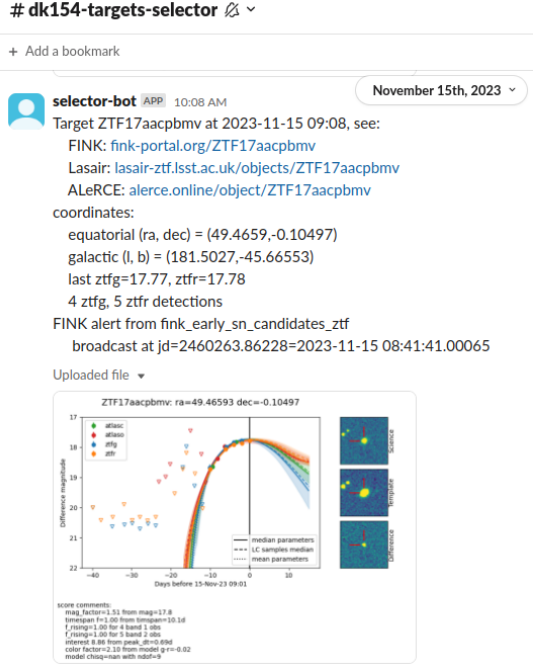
# dk154-targets-selector

+ Add a bookmark

November 15th, 2023

selector-bot APP 10:08 AM
Target ZTF17aacpbmv at 2023-11-15 09:08, see:
FINK: fink-portal.org/ZTF17aacpbmv
Lasair: lasair-ztf.lsst.ac.uk/objects/ZTF17aacpbmv
ALeRCE: alerce.online/object/ZTF17aacpbmv
coordinates:
equatorial (ra, dec) = (49.4659,-0.10497)
galactic (l, b) = (181.5027,-45.66553)
last ztfg=17.77, ztfr=17.78
4 ztfg, 5 ztfr detections
FINK alert from fink_early_sn_candidates_ztf
broadcast at jd=2460263.86228=2023-11-15 08:41:41.00065

Uploaded file

ZTF17aacpbmv: ra=49.46593 dec=-0.10497

atlasc
atlaso
ztfg
ztfr

Difference magnitude

17
18
19
20
21
22

-40 -30 -20 -10 0 10
Days before 15-Nov-23 09:01

median parameters
LC samples median
mean parameters

Science
Template
Difference

score comments:
mag_factor=1.51 from mag=17.8
timespan f=1.00 from timespan=10.1d
f_rising=1.00 for 4 band 1 obs
f_rising=1.00 for 5 band 2 obs
interest 8.86 from peak_dt=0.69d
color factor=2.10 from model g-r=-0.02
model chisq=nan with ndof=9